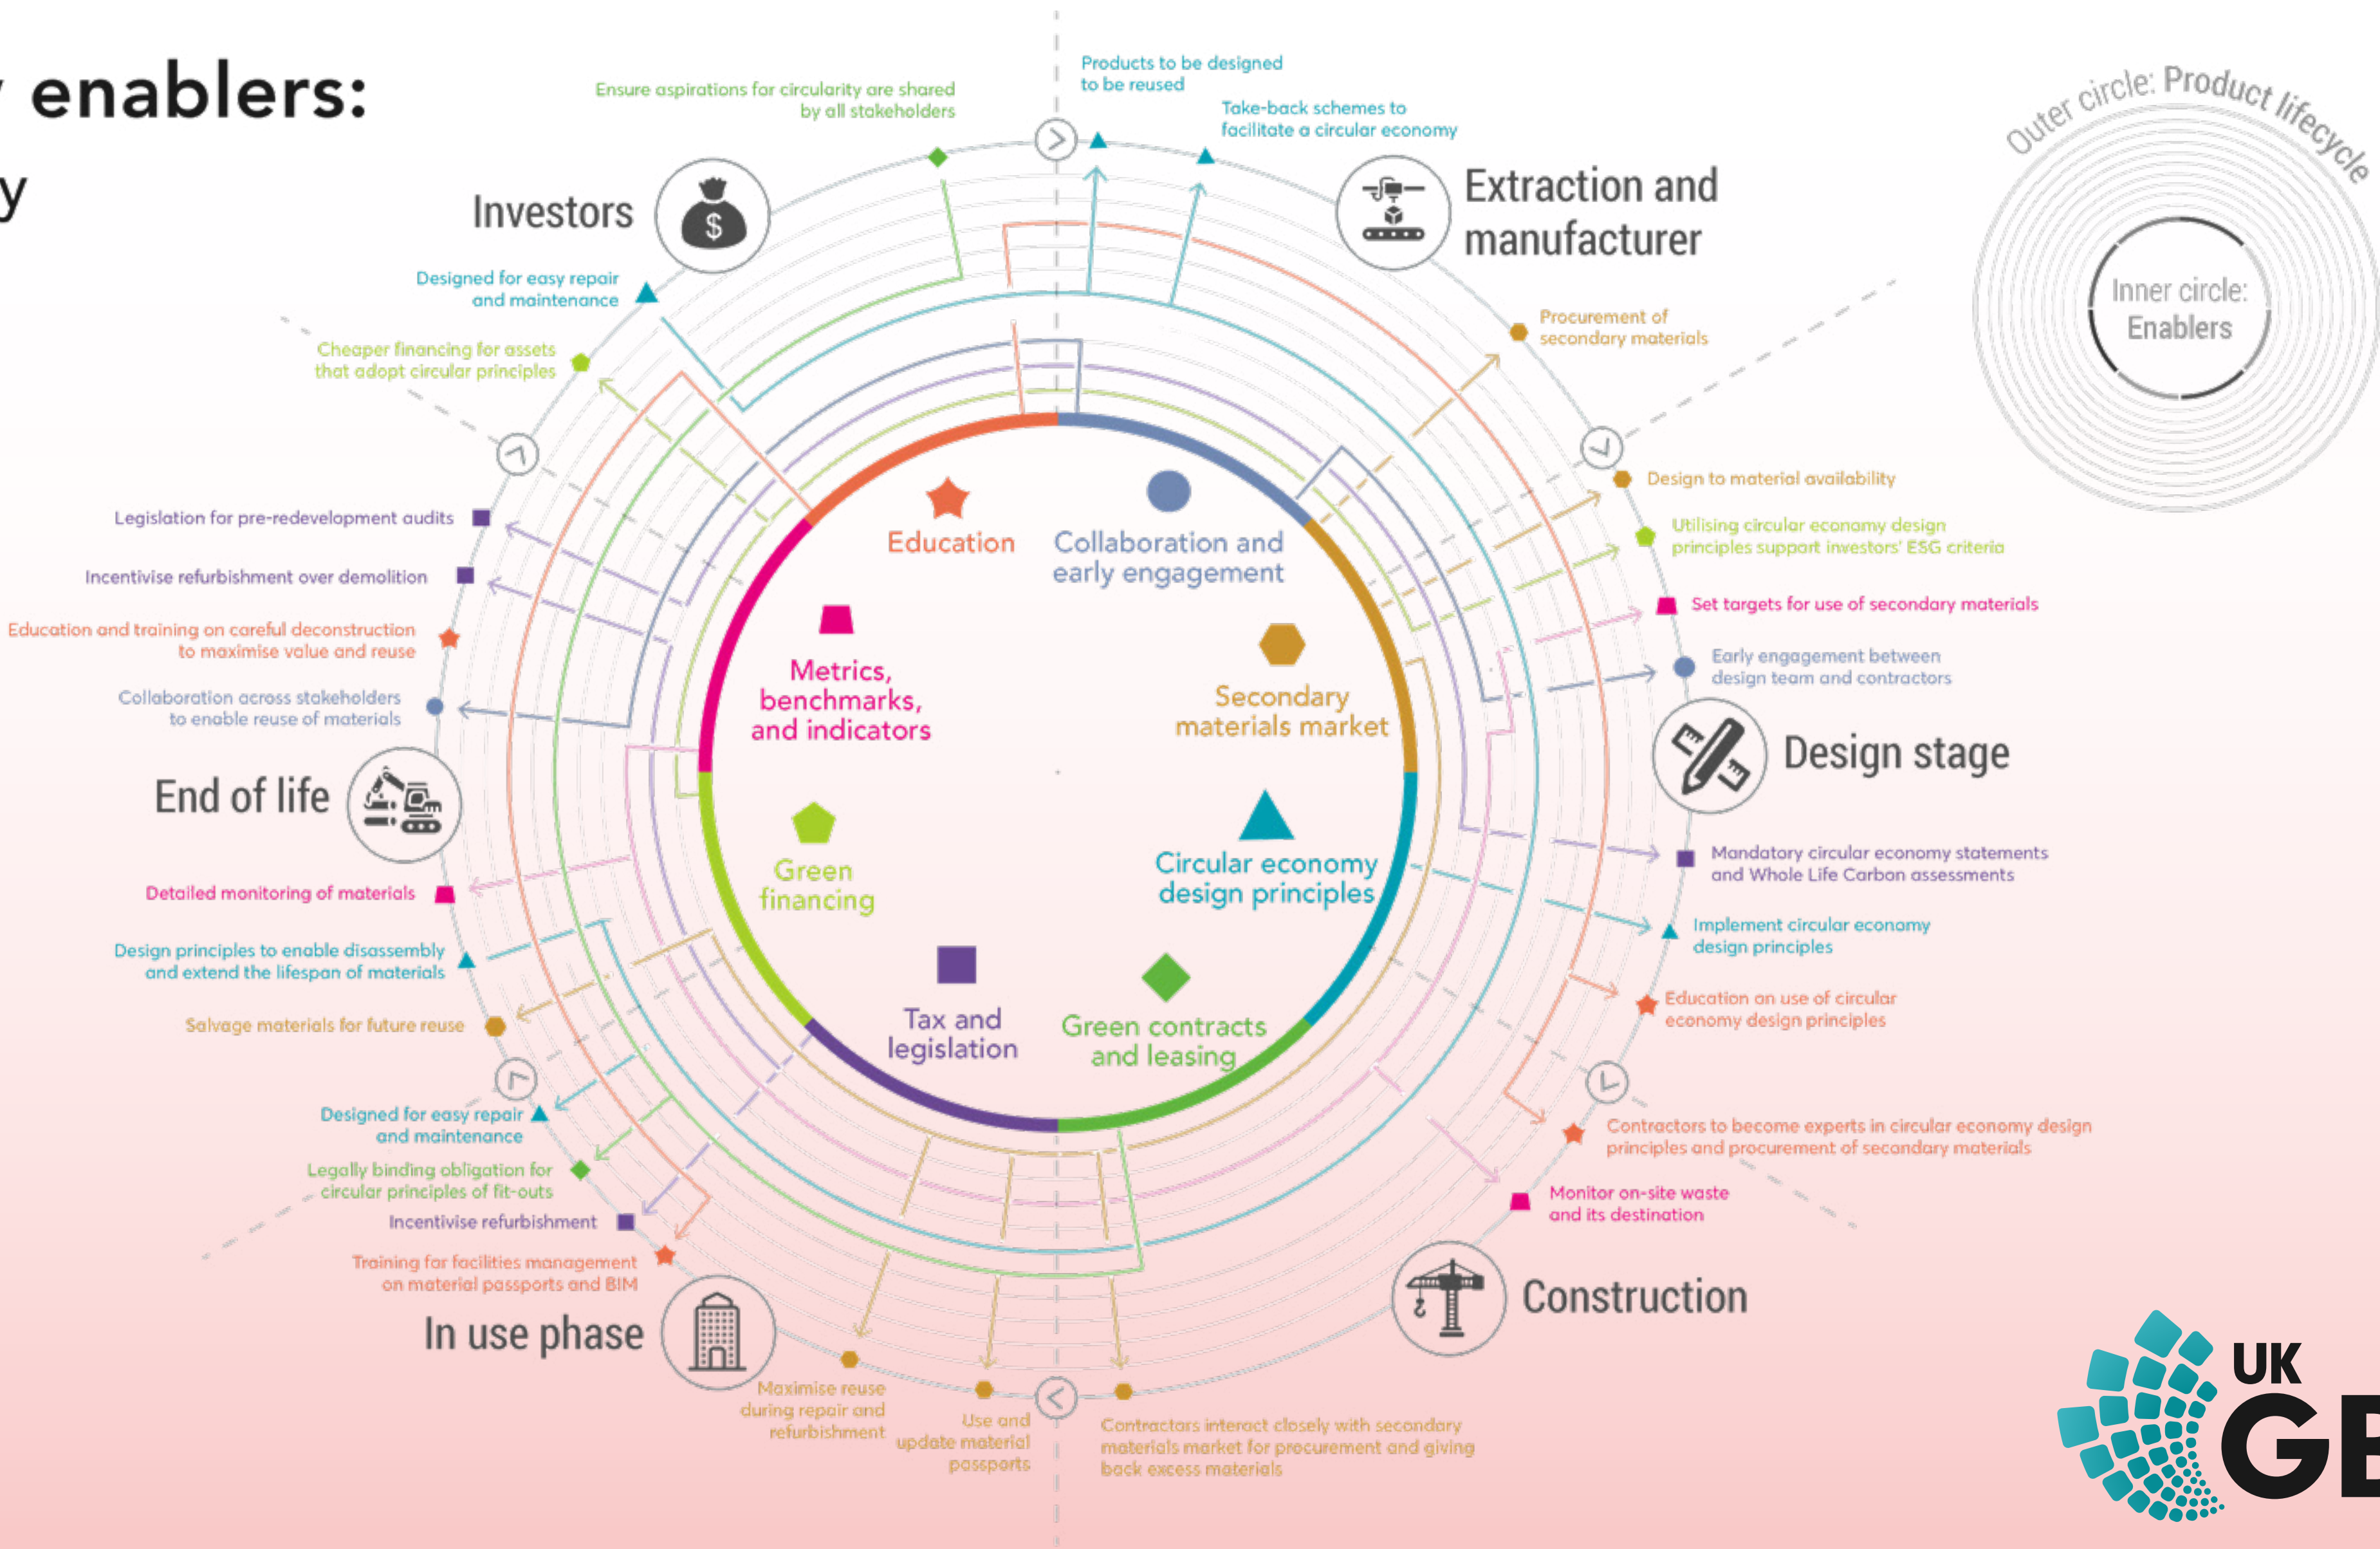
enablers:

y

Ensure aspirations for circularity are shared by all stakeholders

Products to be designed to be reused

Take-back schemes to facilitate a circular economy

Outer circle: Product lifecycle

Inner circle: Enablers

Investors

Extraction and manufacturer

Designed for easy repair and maintenance

Cheaper financing for assets that adopt circular principles

Procurement of secondary materials

Design to material availability

Utilising circular economy design principles support investors' ESG criteria

Set targets for use of secondary materials

Early engagement between design team and contractors

Legislation for pre-redevelopment audits

Incentivise refurbishment over demolition

Education and training on careful deconstruction to maximise value and reuse

Collaboration across stakeholders to enable reuse of materials

Education

Collaboration and early engagement

Metrics, benchmarks, and indicators

Secondary materials market

Design stage

End of life

Green financing

Circular economy design principles

Tax and legislation

Green contracts and leasing

Mandatory circular economy statements and Whole Life Carbon assessments

Implement circular economy design principles

Education on use of circular economy design principles

Detailed monitoring of materials

Design principles to enable disassembly and extend the lifespan of materials

Salvage materials for future reuse

Designed for easy repair and maintenance

Legally binding obligation for circular principles of fit-outs

Incentivise refurbishment

Training for facilities management on material passports and BIM

Contractors to become experts in circular economy design principles and procurement of secondary materials

Monitor on-site waste and its destination

In use phase

Construction

Maximise reuse during repair and refurbishment

Use and update material passports

Contractors interact closely with secondary materials market for procurement and giving back excess materials

UK GB